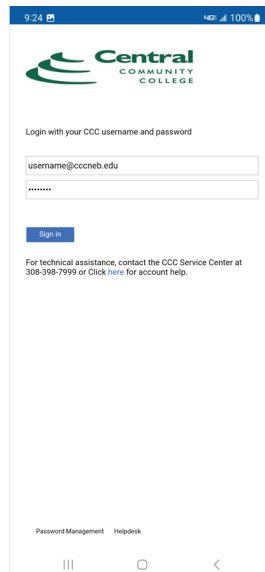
9:24 4G 100%

Central COMMUNITY COLLEGE

Login with your CCC username and password

username@cccneb.edu

••••••••

Sign in

For technical assistance, contact the CCC Service Center at 308-398-7999 or Click here for account help.

Password Management Helpdesk